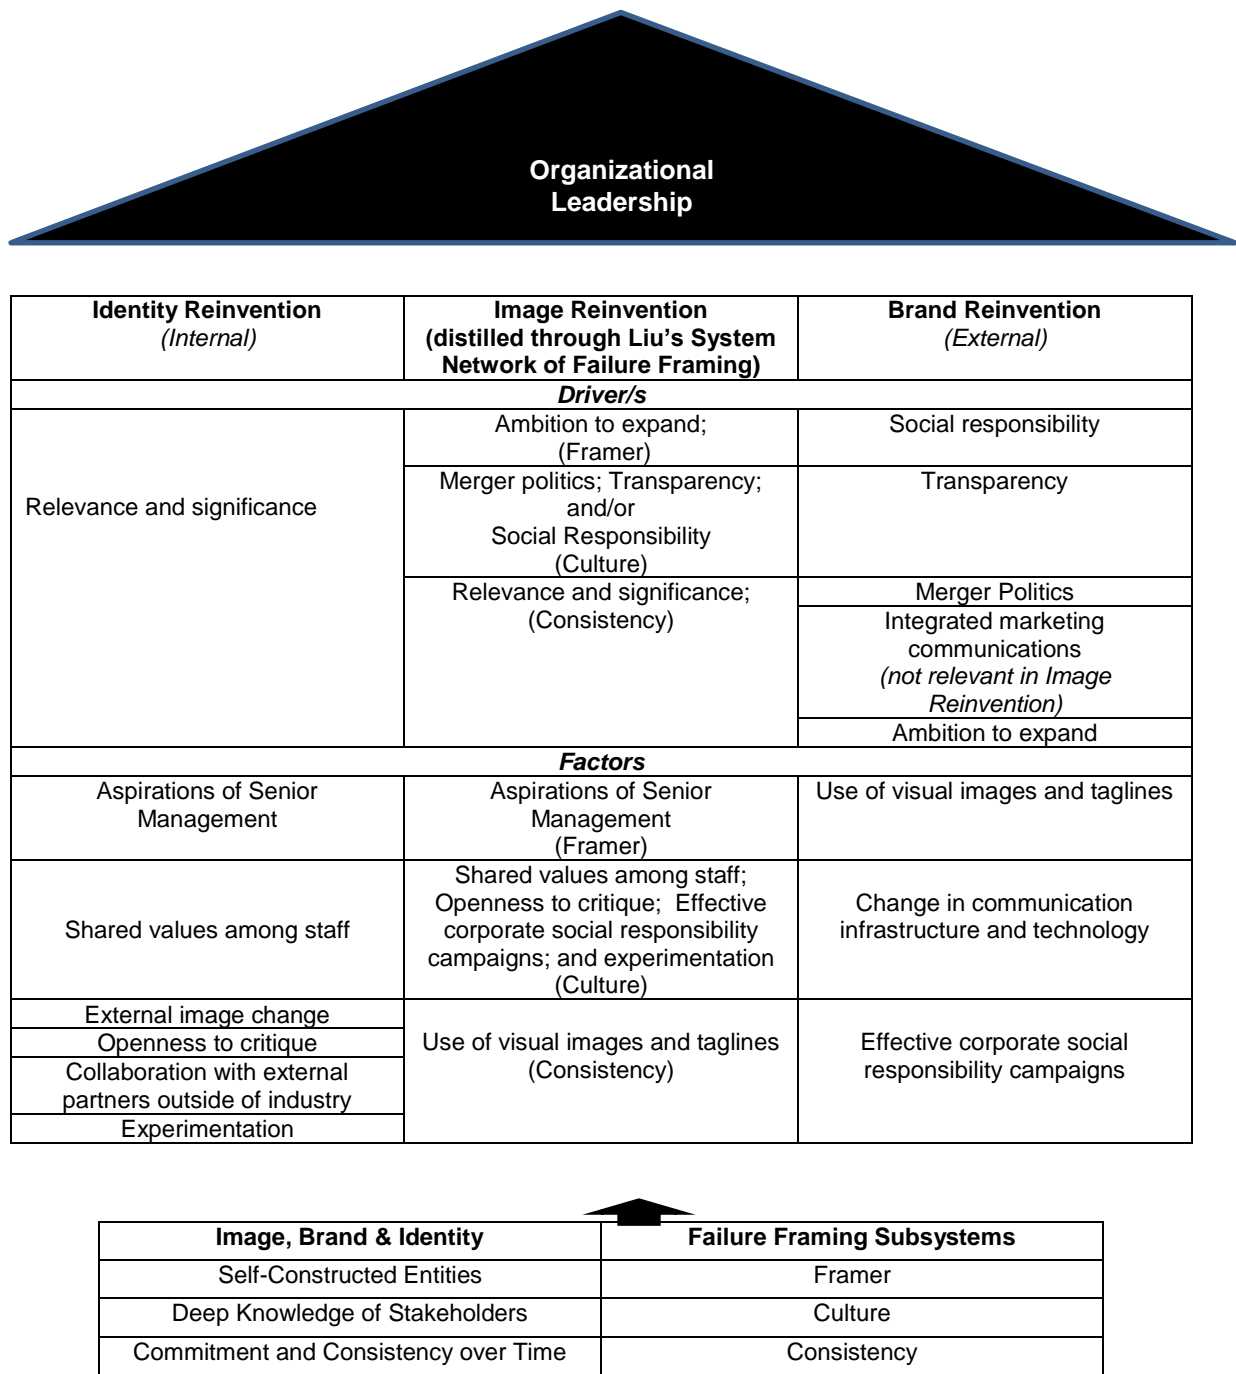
Organizational Leadership

| **Identity Reinvention** *(Internal)* | **Image Reinvention (distilled through Liu's System Network of Failure Framing)** | **Brand Reinvention** *(External)* |
|---|---|---|
| ***Driver/s*** | | |
| Relevance and significance | Ambition to expand; (Framer) | Social responsibility |
| | Merger politics; Transparency; and/or Social Responsibility (Culture) | Transparency |
| | Relevance and significance; (Consistency) | Merger Politics |
| | | Integrated marketing communications *(not relevant in Image Reinvention)* |
| | | Ambition to expand |
| ***Factors*** | | |
| Aspirations of Senior Management | Aspirations of Senior Management (Framer) | Use of visual images and taglines |
| Shared values among staff | Shared values among staff; Openness to critique; Effective corporate social responsibility campaigns; and experimentation (Culture) | Change in communication infrastructure and technology |
| External image change | Use of visual images and taglines (Consistency) | Effective corporate social responsibility campaigns |
| Openness to critique | | |
| Collaboration with external partners outside of industry | | |
| Experimentation | | |

| **Image, Brand & Identity** | **Failure Framing Subsystems** |
|---|---|
| Self-Constructed Entities | Framer |
| Deep Knowledge of Stakeholders | Culture |
| Commitment and Consistency over Time | Consistency |